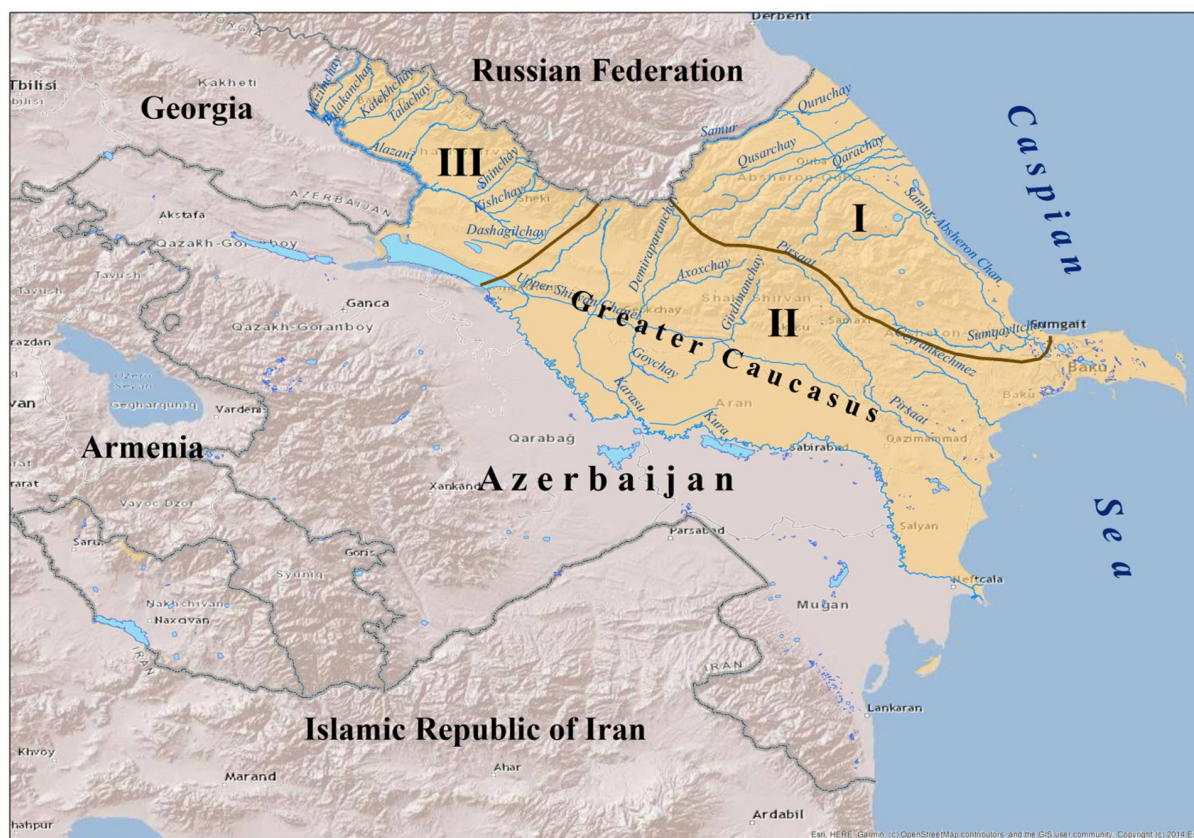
Derbent
Russian Federation
Tbilisi
Kakheti
Georgia
Mazimchay
Balakanchay
Katekhchay
Talachay
Alazani
III
Shinchay
Kishchay
Sheki
Dashagilchay
Samur
Quruchay
Qusarchay
Quba
Qarachay
Absheron-Quba
Samur-Absheron Chan.
I
Caspian
Akstafa
Qazakh-Goranboy
AZERBAIJAN
Demiraparanchay
Pirsaat
Axoxchay
Girdimanchay
Upper Shirvan Channel
Shamakhi
Shirvan
Ganca
Qazakh-Goranboy
II
Greater Caucasus
Sumqayitchay
Sumgait
Ceyrankechmez
Baku
Baku
Goychay
Karasu
Kura
Aran
Pirsaat
Qazimammad
Sabirabad
Gegharqunik
Vardeni
Armenia
Qarabağ
Xankandi
Azerbaijan
Sea
Vayoc Dzor
Saru
Goris
Syunik
Parsabad
Salyan
Neftcala
Nakhchivan
Naxcivan
IRAN
Mugan
IRAN
Lankaran
Islamic Republic of Iran
Khvoy
Marand
Ahar
Ardabil
Esri, HERE, Garmin, (c) OpenStreetMap contributors, and the GIS user community. Copyright (c) 2014 E